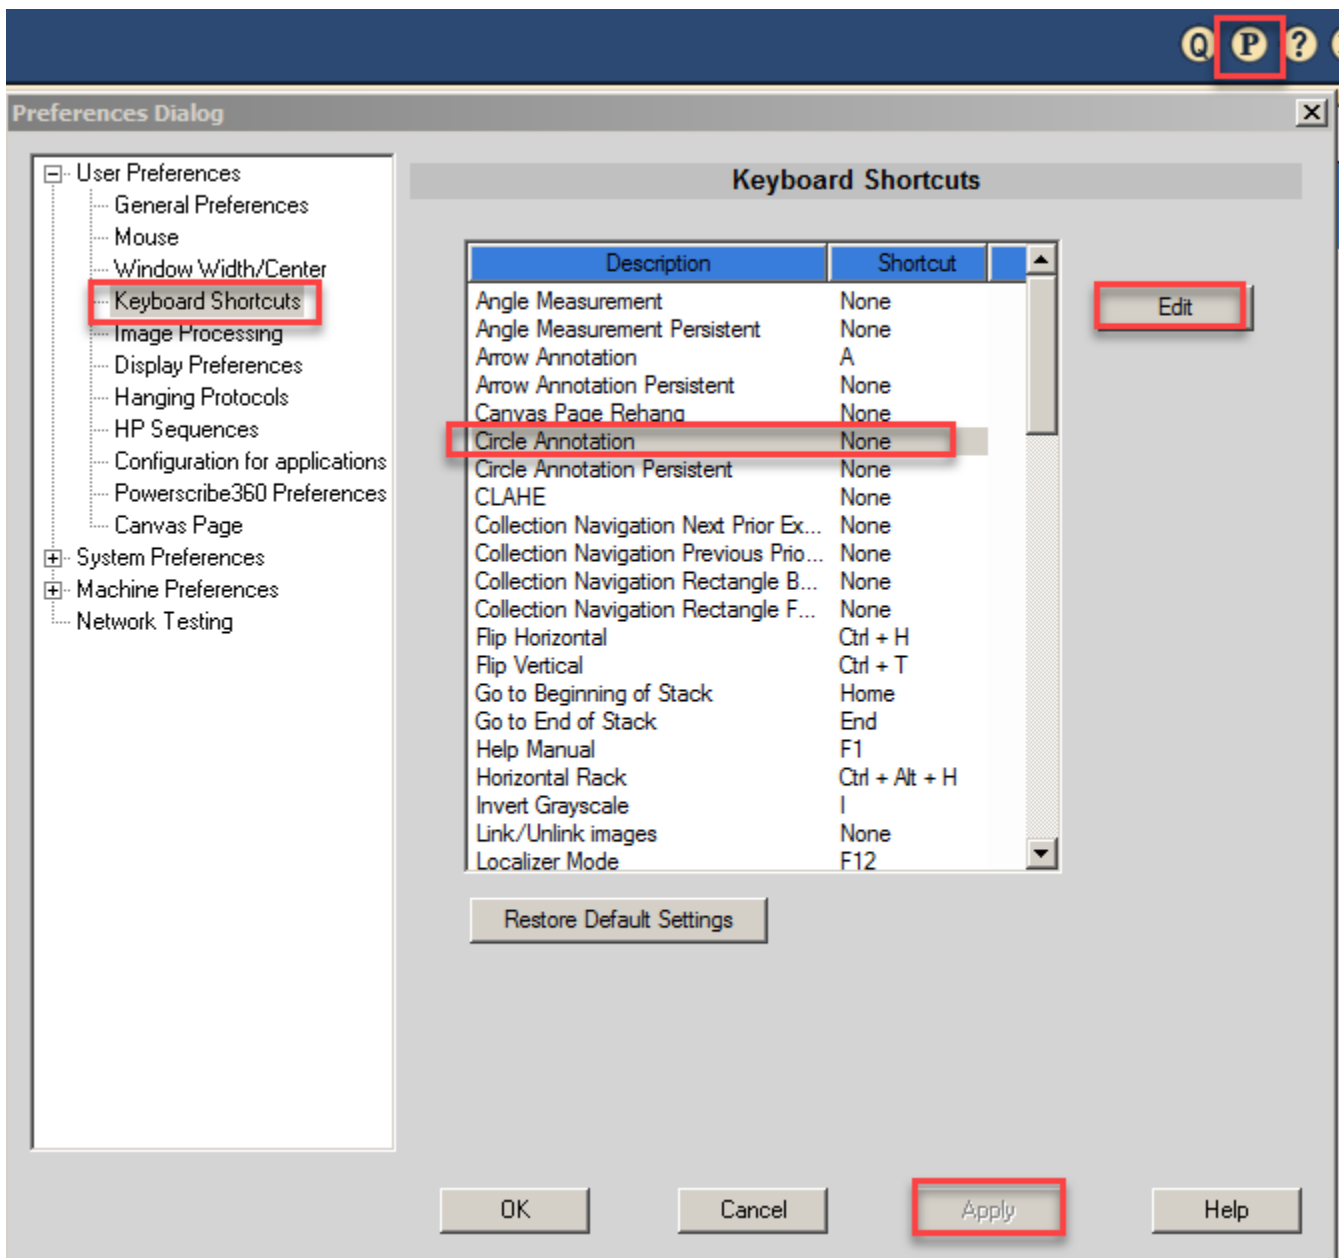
Q P ?

Preferences Dialog

User Preferences
General Preferences
Mouse
Window Width/Center
Keyboard Shortcuts
Image Processing
Display Preferences
Hanging Protocols
HP Sequences
Configuration for applications
Powerscribe360 Preferences
Canvas Page
System Preferences
Machine Preferences
Network Testing

Keyboard Shortcuts

| Description | Shortcut |
|---|---|
| Angle Measurement | None |
| Angle Measurement Persistent | None |
| Arrow Annotation | A |
| Arrow Annotation Persistent | None |
| Canvas Page Rehang | None |
| Circle Annotation | None |
| Circle Annotation Persistent | None |
| CLAHE | None |
| Collection Navigation Next Prior Ex... | None |
| Collection Navigation Previous Prio... | None |
| Collection Navigation Rectangle B... | None |
| Collection Navigation Rectangle F... | None |
| Flip Horizontal | Ctrl + H |
| Flip Vertical | Ctrl + T |
| Go to Beginning of Stack | Home |
| Go to End of Stack | End |
| Help Manual | F1 |
| Horizontal Rack | Ctrl + Alt + H |
| Invert Grayscale | I |
| Link/Unlink images | None |
| Localizer Mode | F12 |

Edit

Restore Default Settings

OK Cancel Apply Help